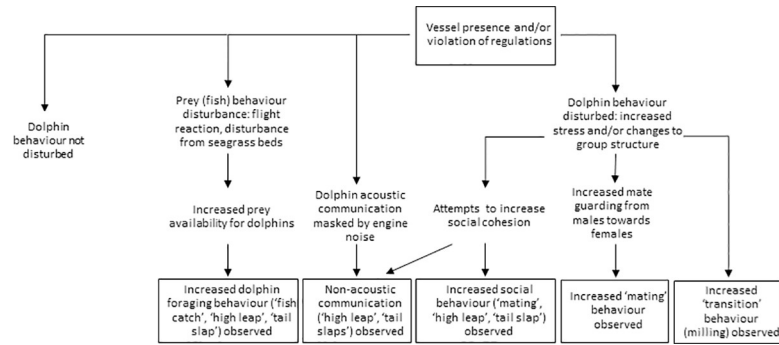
Vessel presence and/or violation of regulations

Dolphin behaviour not disturbed

Prey (fish) behaviour disturbance: flight reaction, disturbance from seagrass beds

Increased prey availability for dolphins

Increased dolphin foraging behaviour ('fish catch', 'high leap', 'tail slap') observed

Dolphin acoustic communication masked by engine noise

Non-acoustic communication ('high leap', 'tail slaps') observed

Dolphin behaviour disturbed: increased stress and/or changes to group structure

Attempts to increase social cohesion

Increased social behaviour ('mating', 'high leap', 'tail slap') observed

Increased mate guarding from males towards females

Increased 'mating' behaviour observed

Increased 'transition' behaviour (milling) observed